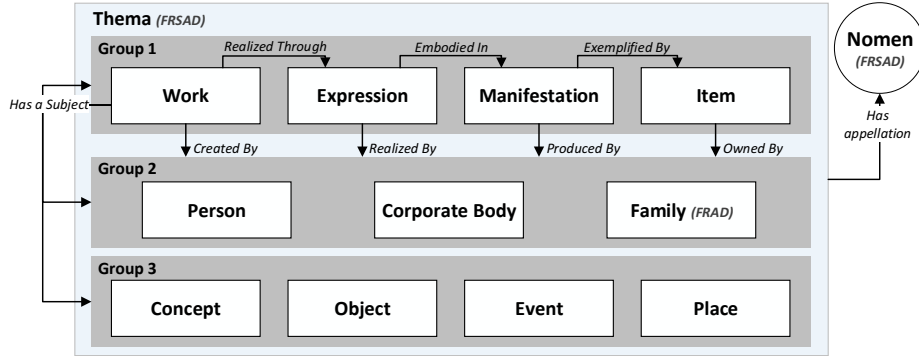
Thema (FRSAD)

Group 1

Realized Through

Embodied In

Exemplified By

Has a Subject

Work

Expression

Manifestation

Item

Created By

Realized By

Produced By

Owned By

Group 2

Person

Corporate Body

Family (FRAD)

Group 3

Concept

Object

Event

Place

Nomen (FRSAD)

Has appellation